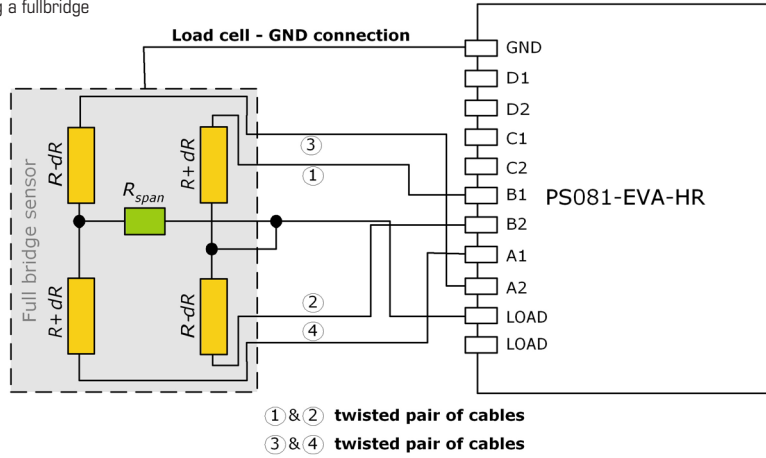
g a fullbridge

Load cell - GND connection

GND
D1
D2
C1
C2
B1
B2
A1
A2
LOAD
LOAD

PS081-EVA-HR

Full bridge sensor

R-dR
R+dR
$R_{span}$
R+dR
R-dR

3
1
2
4

1 & 2 twisted pair of cables
3 & 4 twisted pair of cables